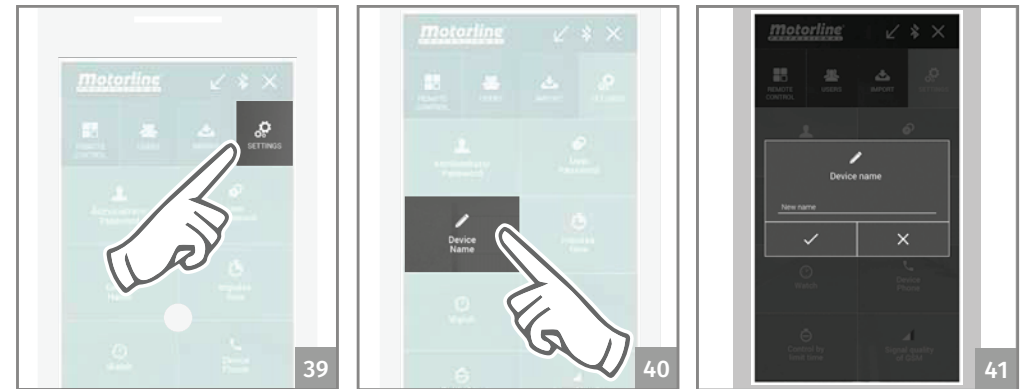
Motorline

SETTINGS

39

Motorline

REMOTE CONTROL

USERS

IMPORT

SETTINGS

Administrator Password

User Password

Device Name

Impulse Time

Watch

40

Motorline

REMOTE CONTROL

USERS

IMPORT

SETTINGS

Device name

New name

✓

×

Watch

Device Phone

Control by limit time

Signal quality of GSM

41